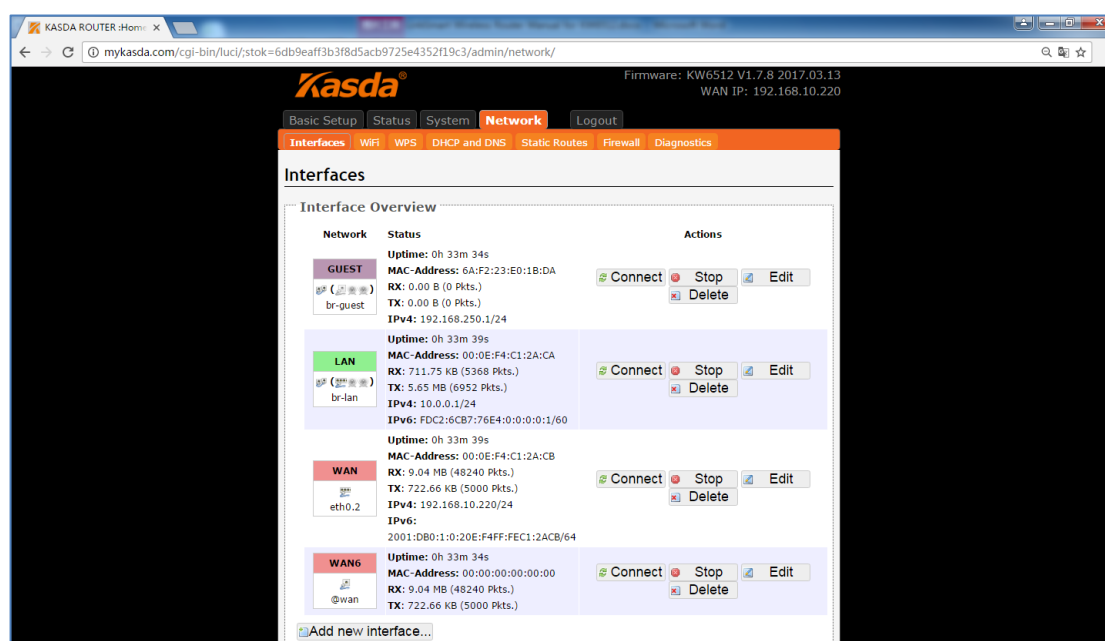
KASDA ROUTER :Home ×

mykasda.com/cgi-bin/luci/;stok=6db9eaff3b3f8d5acb9725e4352f19c3/admin/network/

Kasda®

Firmware: KW6512 V1.7.8 2017.03.13
WAN IP: 192.168.10.220

Basic Setup | Status | System | Network | Logout

Interfaces | WiFi | WPS | DHCP and DNS | Static Routes | Firewall | Diagnostics

Interfaces

Interface Overview

| Network | Status | Actions |
|---|---|---|
| GUEST br-guest | **Uptime:** 0h 33m 34s **MAC-Address:** 6A:F2:23:E0:1B:DA **RX:** 0.00 B (0 Pkts.) **TX:** 0.00 B (0 Pkts.) **IPv4:** 192.168.250.1/24 | Connect Stop Edit Delete |
| LAN br-lan | **Uptime:** 0h 33m 39s **MAC-Address:** 00:0E:F4:C1:2A:CA **RX:** 711.75 KB (5368 Pkts.) **TX:** 5.65 MB (6952 Pkts.) **IPv4:** 10.0.0.1/24 **IPv6:** FDC2:6CB7:76E4:0:0:0:0:1/60 | Connect Stop Edit Delete |
| WAN eth0.2 | **Uptime:** 0h 33m 39s **MAC-Address:** 00:0E:F4:C1:2A:CB **RX:** 9.04 MB (48240 Pkts.) **TX:** 722.66 KB (5000 Pkts.) **IPv4:** 192.168.10.220/24 **IPv6:** 2001:DB0:1:0:20E:F4FF:FEC1:2ACB/64 | Connect Stop Edit Delete |
| WAN6 @wan | **Uptime:** 0h 33m 34s **MAC-Address:** 00:00:00:00:00:00 **RX:** 9.04 MB (48240 Pkts.) **TX:** 722.66 KB (5000 Pkts.) | Connect Stop Edit Delete |

Add new interface...